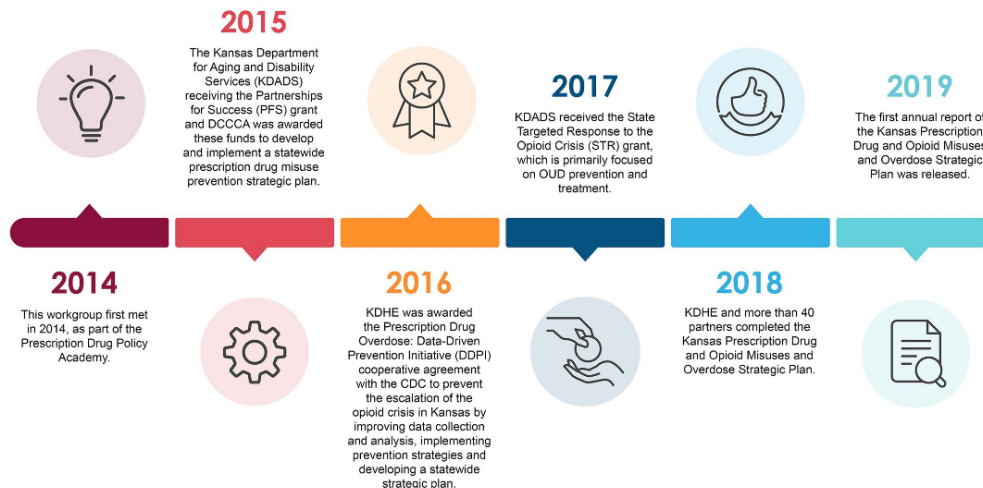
2015

The Kansas Department for Aging and Disability Services (KDADS) receiving the Partnerships for Success (PFS) grant and DCCCA was awarded these funds to develop and implement a statewide prescription drug misuse prevention strategic plan.

2017

KDADS received the State Targeted Response to the Opioid Crisis (STR) grant, which is primarily focused on OUD prevention and treatment.

2019

The first annual report of the Kansas Prescription Drug and Opioid Misuses and Overdose Strategic Plan was released.

2014

This workgroup first met in 2014, as part of the Prescription Drug Policy Academy.

2016

KDHE was awarded the Prescription Drug Overdose: Data-Driven Prevention Initiative (DDPI) cooperative agreement with the CDC to prevent the escalation of the opioid crisis in Kansas by improving data collection and analysis, implementing prevention strategies and developing a statewide strategic plan.

2018

KDHE and more than 40 partners completed the Kansas Prescription Drug and Opioid Misuses and Overdose Strategic Plan.